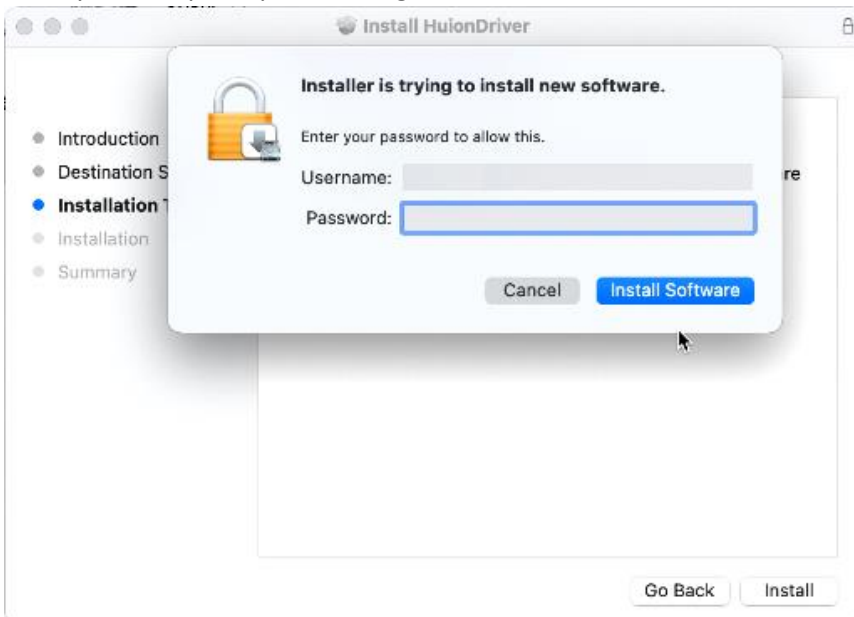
Install HuionDriver

Introduction
Destination S
Installation T
Installation
Summary

re

Installer is trying to install new software.

Enter your password to allow this.

Username:
Password:

Cancel
Install Software

Go Back
Install